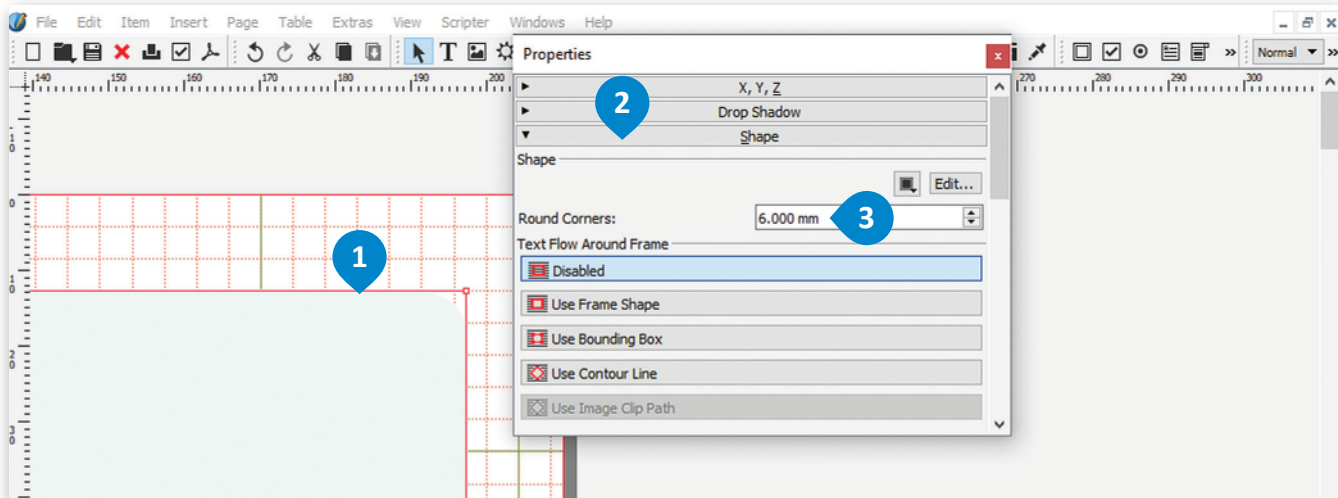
File Edit Item Insert Page Table Extras View Scripter Windows Help

Normal

140 150 160 170 180 190 200 270 280 290 300

Properties

X, Y, Z
Drop Shadow
Shape

Shape
Edit...
Round Corners: 6.000 mm
Text Flow Around Frame
Disabled
Use Frame Shape
Use Bounding Box
Use Contour Line
Use Image Clip Path

1
2
3